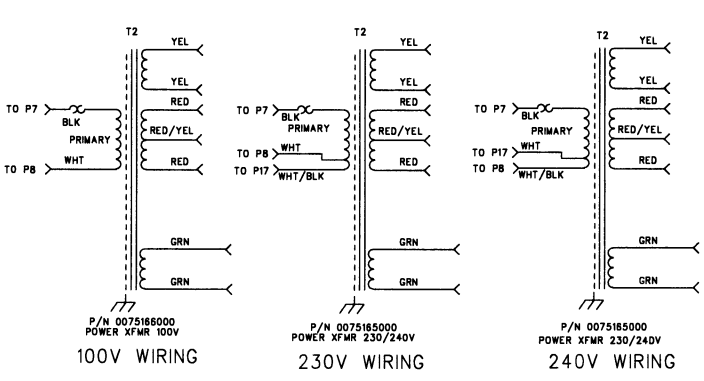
T2
TO P7
BLK
PRIMARY
WHT
TO P8
YEL
YEL
RED
RED/YEL
RED
GRN
GRN
P/N 0075166000
POWER XFMR 100V
100V WIRING

T2
TO P7
BLK
PRIMARY
TO P8
WHT
TO P17
WHT/BLK
YEL
YEL
RED
RED/YEL
RED
GRN
GRN
P/N 0075165000
POWER XFMR 230/240V
230V WIRING

T2
TO P7
BLK
PRIMARY
TO P17
WHT
TO P8
WHT/BLK
YEL
YEL
RED
RED/YEL
RED
GRN
GRN
P/N 0075165000
POWER XFMR 230/240V
240V WIRING